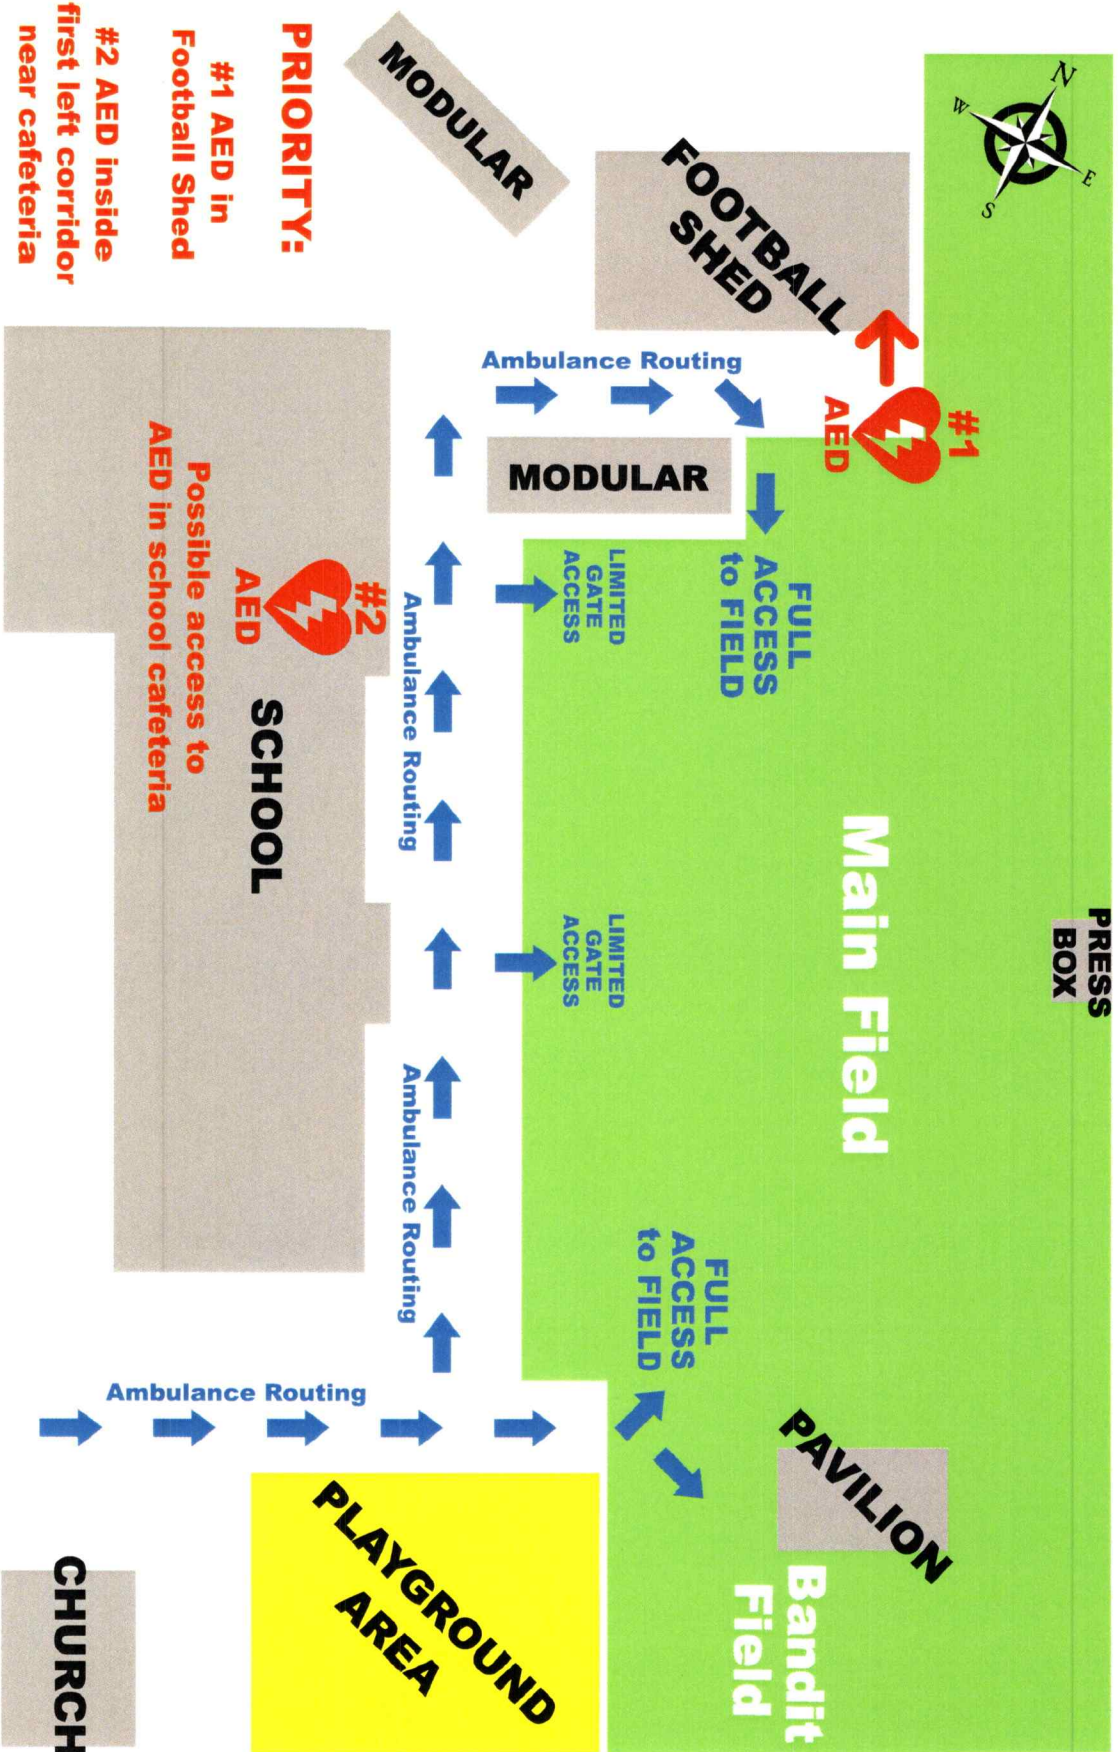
PRIORITY:
#1 AED in Football Shed
#2 AED inside first left corridor near cafeteria

MODULAR

FOOTBALL SHED

N
W
E
S

Ambulance Routing

#1
AED

MODULAR

FULL ACCESS to FIELD

LIMITED GATE ACCESS

#2
AED

Possible access to AED in school cafeteria

SCHOOL

Ambulance Routing

Main Field

PRESS BOX

LIMITED GATE ACCESS

Ambulance Routing

FULL ACCESS to FIELD

Ambulance Routing

PAVILION

Bandit Field

PLAYGROUND AREA

CHURCH